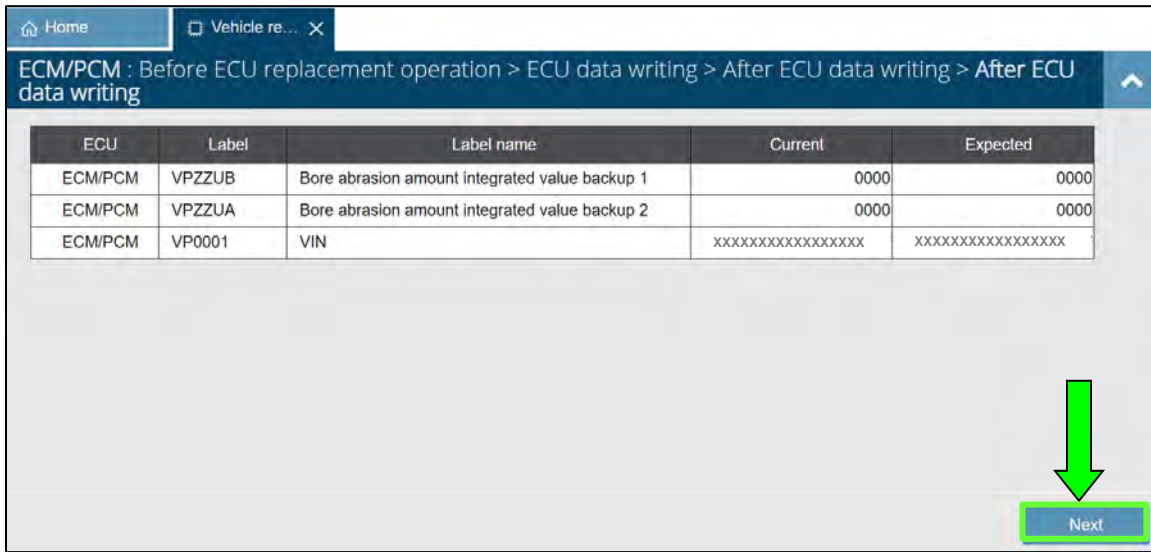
Home

Vehicle re...

ECM/PCM : Before ECU replacement operation > ECU data writing > After ECU data writing > After ECU data writing

| ECU | Label | Label name | Current | Expected |
|---|---|---|---|---|
| ECM/PCM | VPZZUB | Bore abrasion amount integrated value backup 1 | 0000 | 0000 |
| ECM/PCM | VPZZUA | Bore abrasion amount integrated value backup 2 | 0000 | 0000 |
| ECM/PCM | VP0001 | VIN | XXXXXXXXXXXXXXXXX | XXXXXXXXXXXXXXXXX |

Next